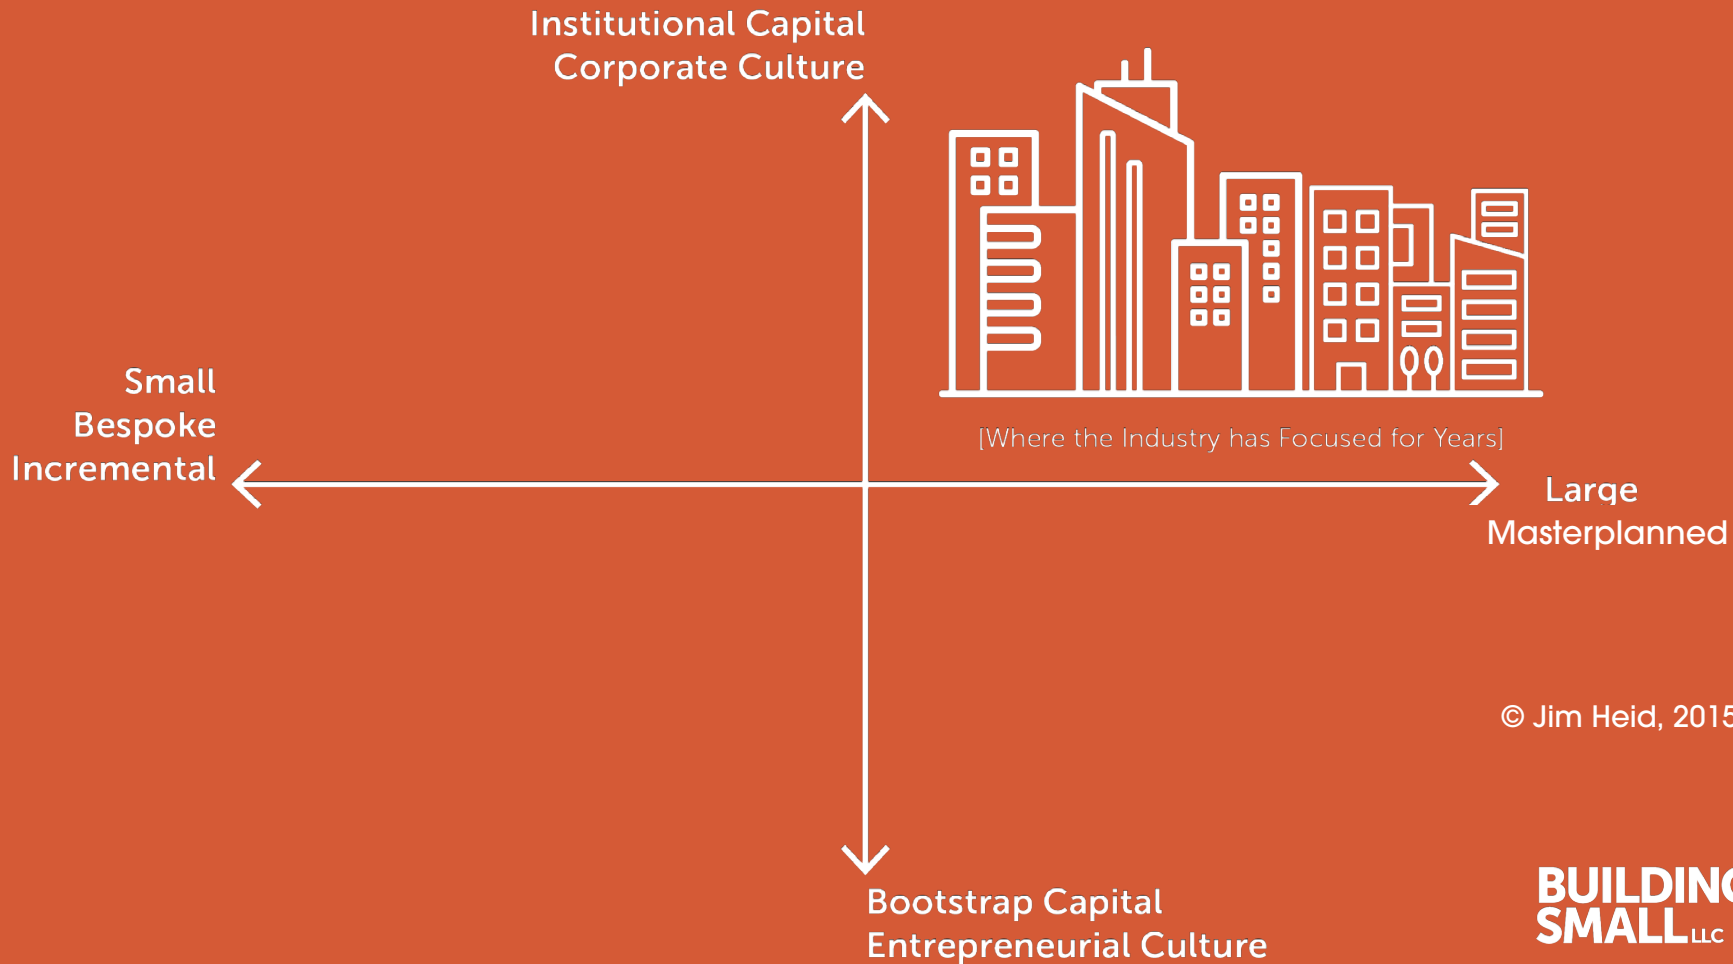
Institutional Capital
Corporate Culture

[Where the Industry has Focused for Years]

Small
Bespoke
Incremental

Large
Masterplanned

© Jim Heid, 2015

Bootstrap Capital
Entrepreneurial Culture

BUILDING
SMALL LLC